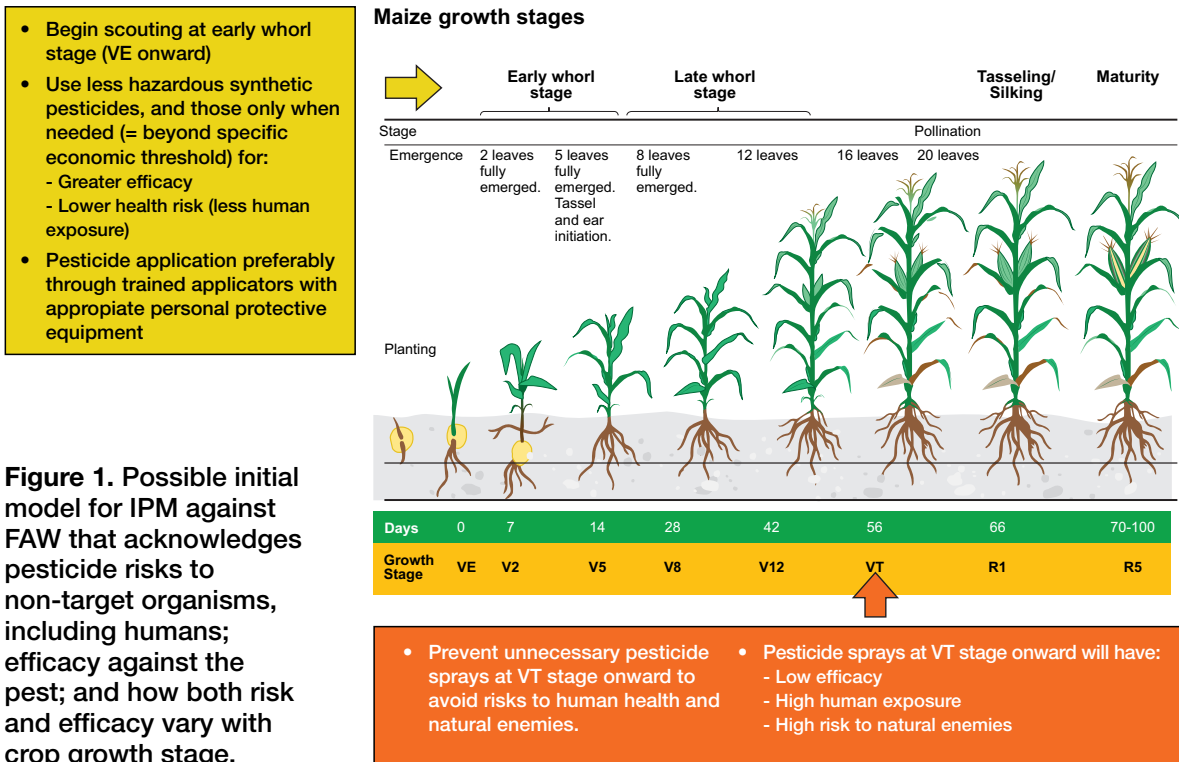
- Begin scouting at early whorl stage (VE onward)
- Use less hazardous synthetic pesticides, and those only when needed (= beyond specific economic threshold) for:
- Greater efficacy
- Lower health risk (less human exposure)
- Pesticide application preferably through trained applicators with appropiate personal protective equipment

Figure 1. Possible initial model for IPM against FAW that acknowledges pesticide risks to non-target organisms, including humans; efficacy against the pest; and how both risk and efficacy vary with crop growth stage.

Maize growth stages

Early whorl stage

Late whorl stage

Tasseling/ Silking

Maturity

Stage

Pollination

Emergence

2 leaves fully emerged.

5 leaves fully emerged. Tassel and ear initiation.

8 leaves fully emerged.

12 leaves

16 leaves

20 leaves

Planting

| Days | 0 | 7 | 14 | 28 | 42 | 56 | 66 | 70-100 |
|---|---|---|---|---|---|---|---|---|
| Growth Stage | VE | V2 | V5 | V8 | V12 | VT | R1 | R5 |

- Prevent unnecessary pesticide sprays at VT stage onward to avoid risks to human health and natural enemies.
- Pesticide sprays at VT stage onward will have:
- Low efficacy
- High human exposure
- High risk to natural enemies